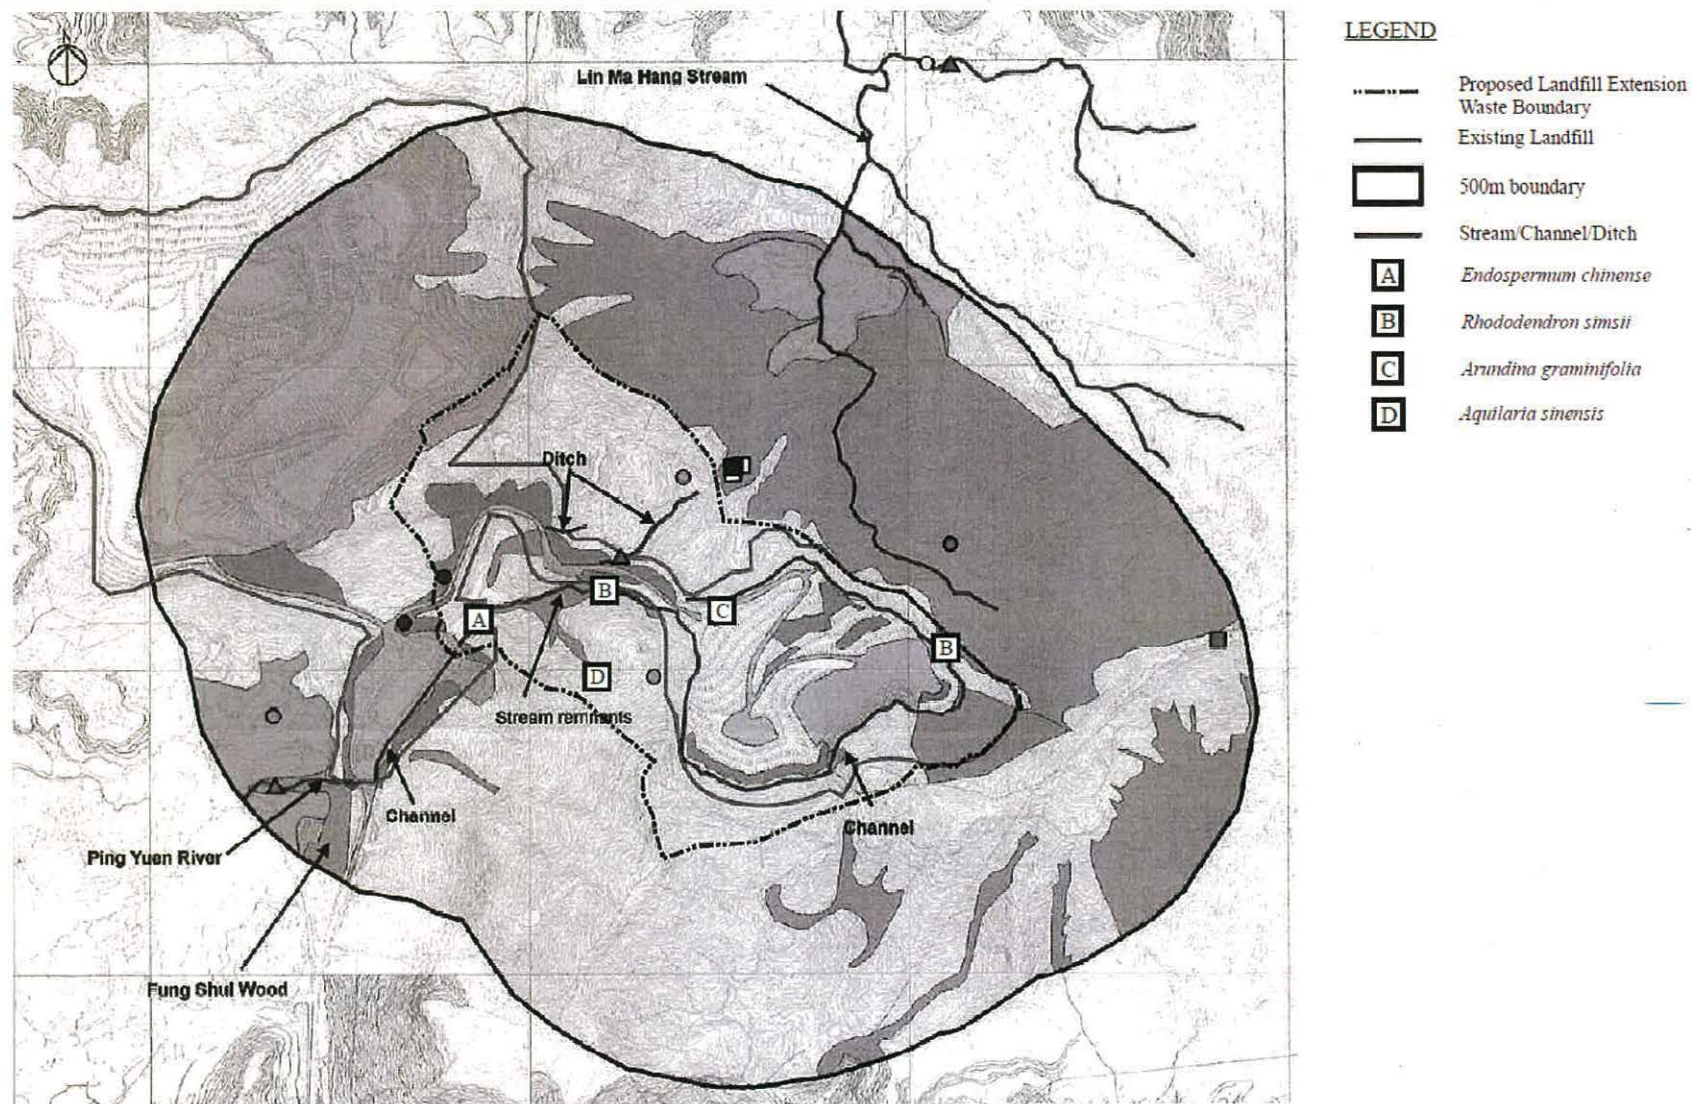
N

Lin Ma Hang Stream

Ditch

A

B

C

B

D

Stream remnants

Channel

Channel

Ping Yuen River

Fung Shui Wood

LEGEND

Proposed Landfill Extension Waste Boundary

Existing Landfill

500m boundary

Stream/Channel/Ditch

A Endospermum chinense

B Rhododendron simsii

C Arundina graminifolia

D Aquilaria sinensis